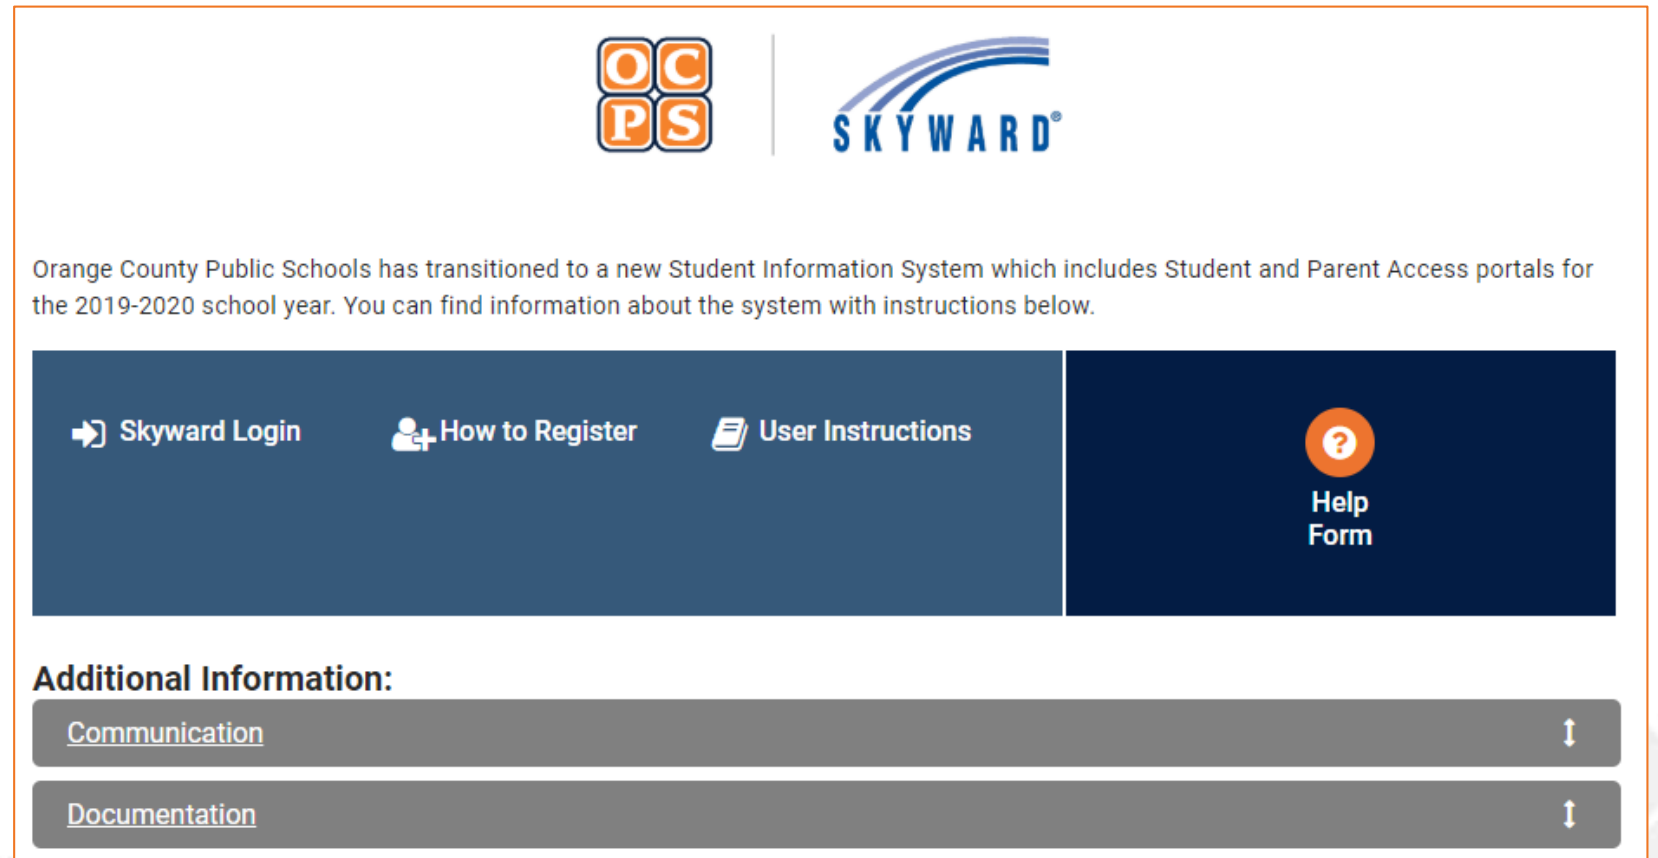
OC
PS

SKYWARD®

Orange County Public Schools has transitioned to a new Student Information System which includes Student and Parent Access portals for the 2019-2020 school year. You can find information about the system with instructions below.

Skyward Login

How to Register

User Instructions

Help Form

Additional Information:

Communication

Documentation